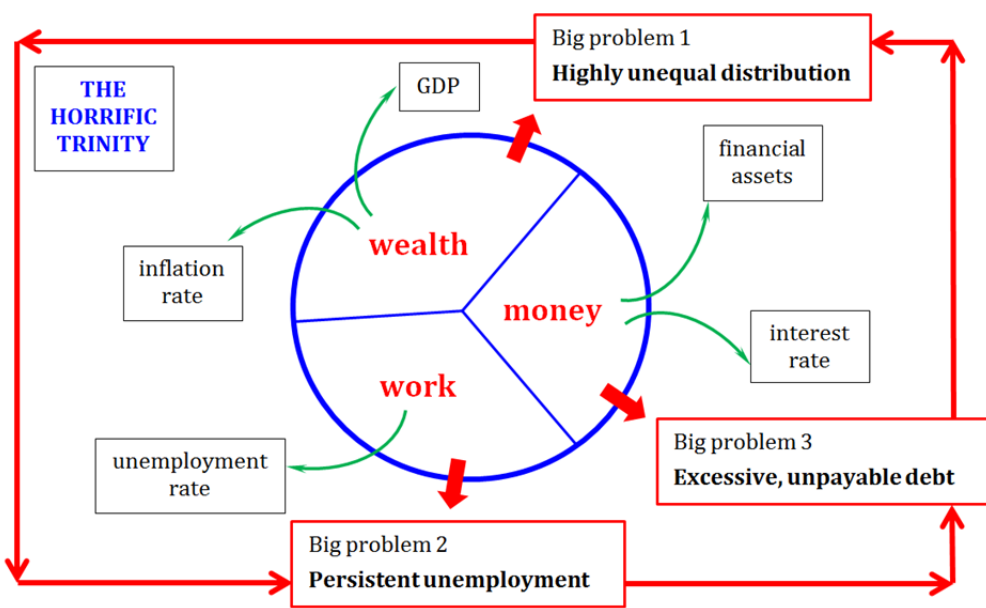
THE HORRIFIC TRINITY

GDP

Big problem 1
Highly unequal distribution

financial assets

inflation rate

wealth

money

interest rate

work

unemployment rate

Big problem 3
Excessive, unpayable debt

Big problem 2
Persistent unemployment